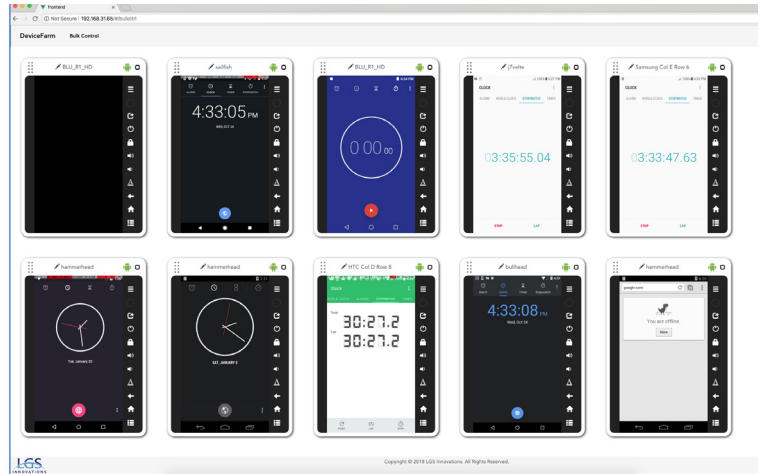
frontend

Not Secure | 192.168.31.68/#/bulkctrl

DeviceFarm Bulk Control

BLU_R1_HD

sailfish

4:33:05 PM

BLU_R1_HD

0 00 00

j7velte

CLOCK

ALARM WORLD CLOCK STOPWATCH TIMER

03:35:55.04

STOP LAP

Samsung Col E Row 6

CLOCK

ALARM WORLD CLOCK STOPWATCH TIMER

03:33:47.63

STOP LAP

hammerhead

Tue, January 20

hammerhead

SAT, JANUARY 3

HTC Col D Row 8

Clock

30:27.2

30:27.2

bullhead

4:33:08 PM

Wed, Oct 24

hammerhead

google.com

You are offline

More

LGS INNOVATIONS

Copyright © 2018 LGS Innovations. All Rights Reserved.